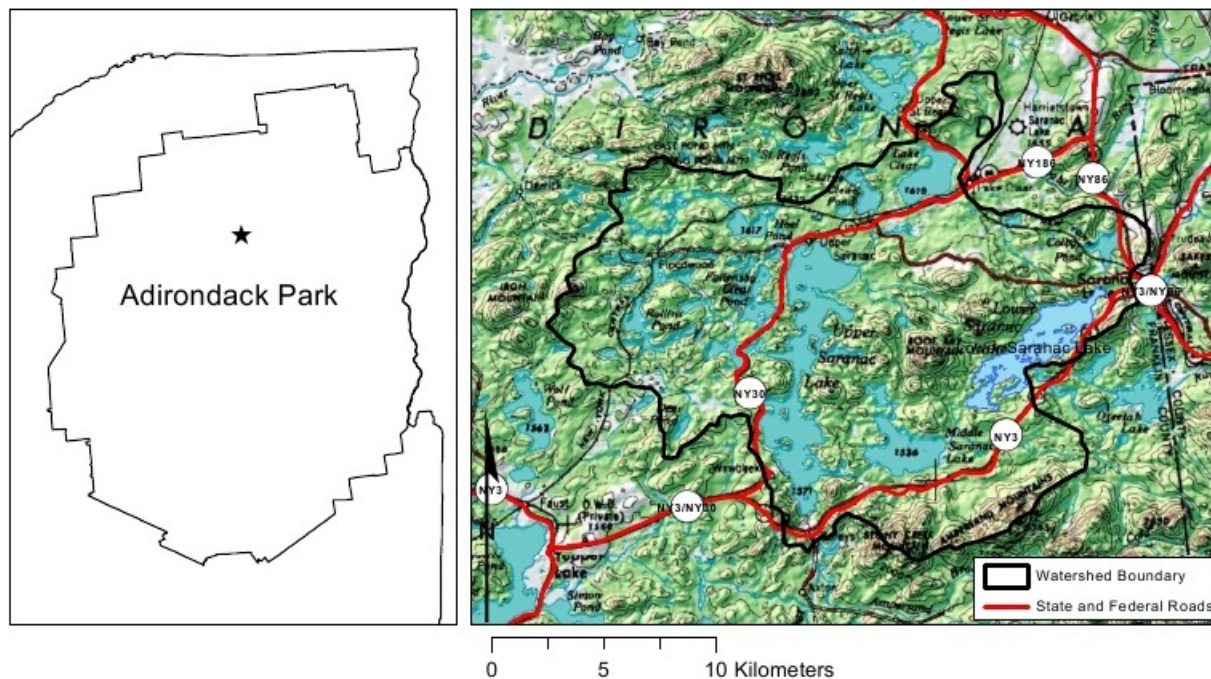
Adirondack Park

A D I R O N D A C

NY186
NY86
NY3/NY86
Lower Saranac Lake
Upper Saranac Lake
NY30
Middle Saranac Lake
NY3
NY3
NY3/NY30
Upper Saranac
Lake Clear
Saranac Lake
Tupper Lake

Watershed Boundary
State and Federal Roads

0 5 10 Kilometers